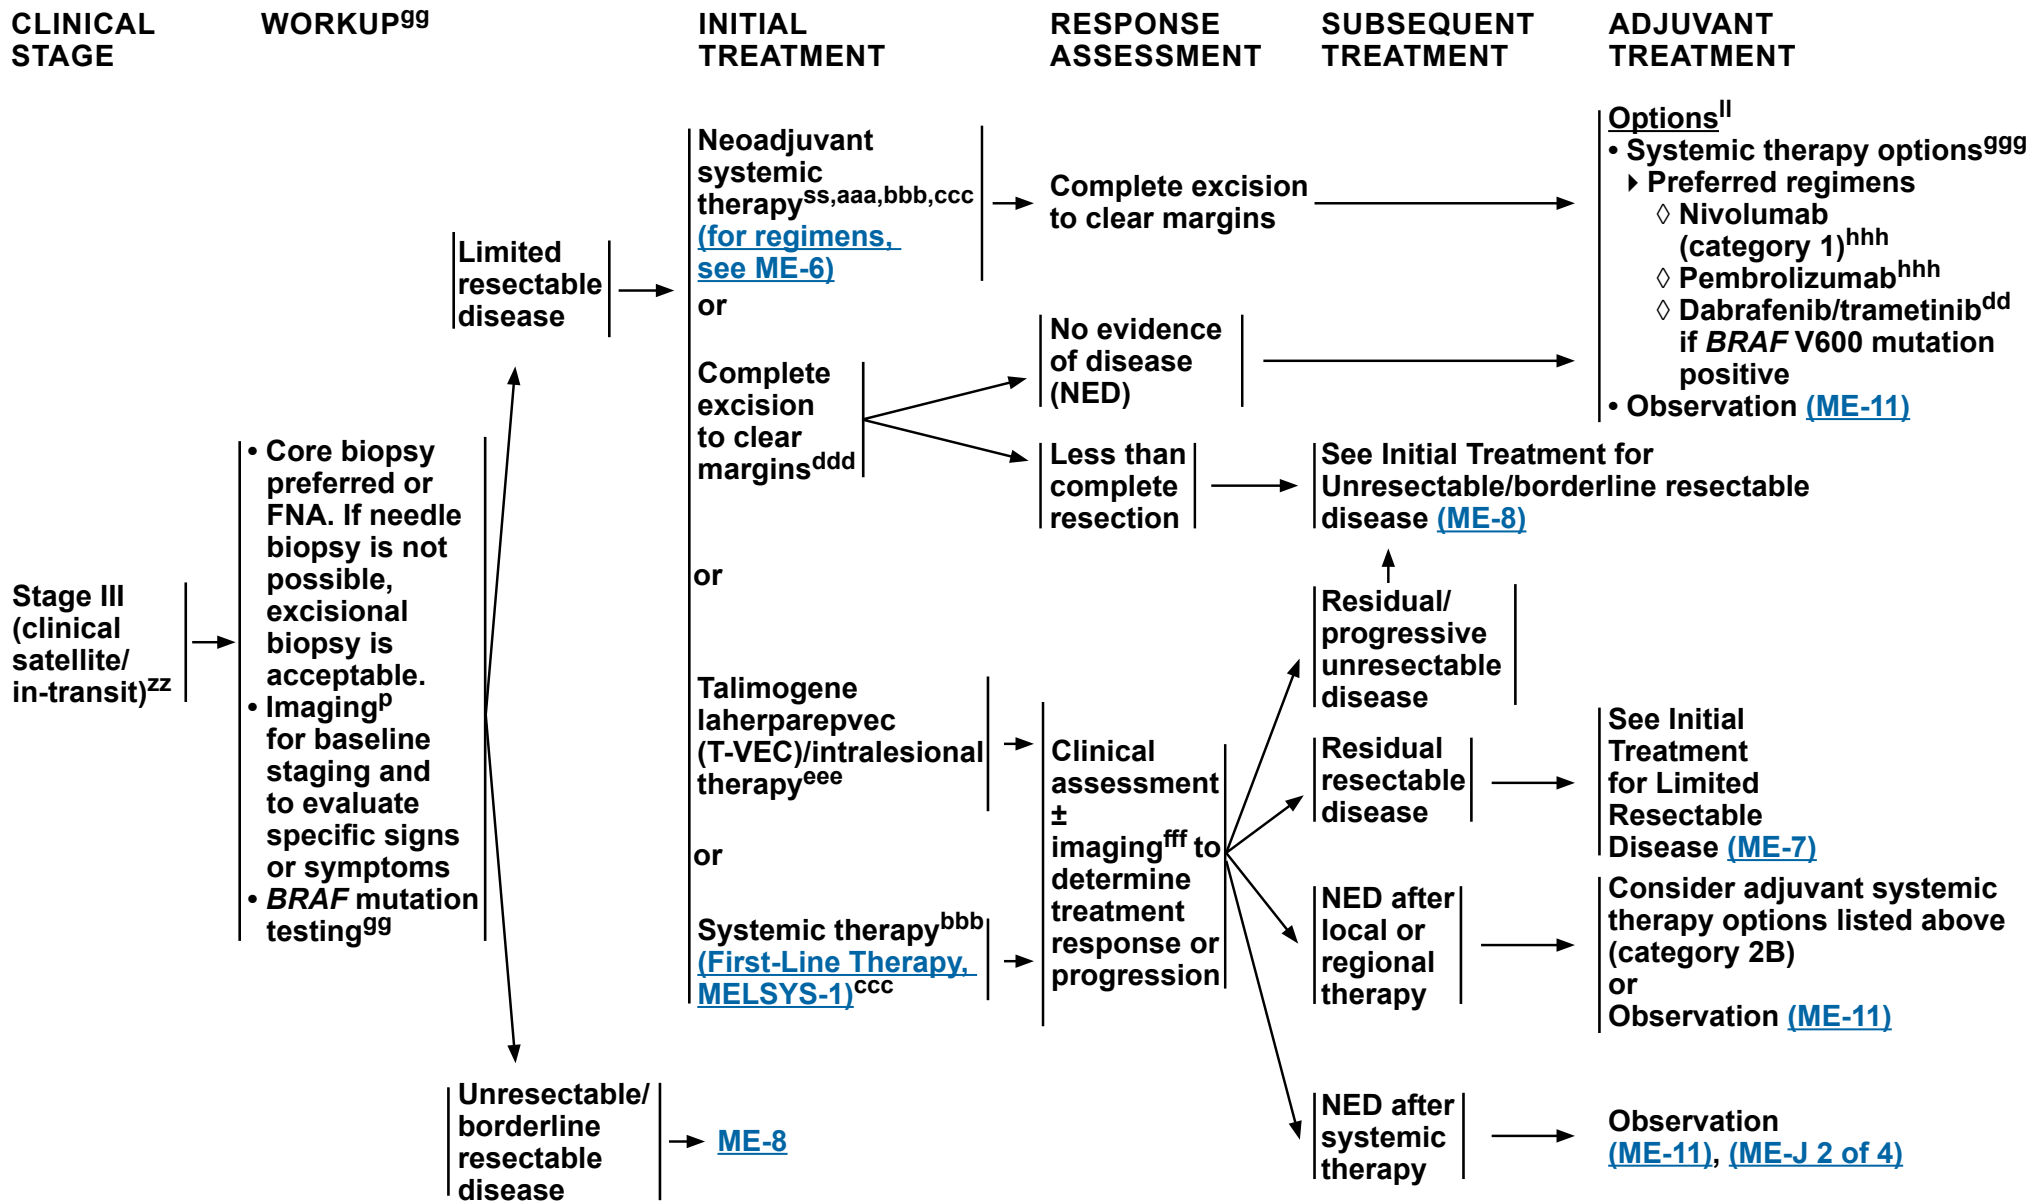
CLINICAL STAGE

WORKUP$^{gg}$

INITIAL TREATMENT

RESPONSE ASSESSMENT

SUBSEQUENT TREATMENT

ADJUVANT TREATMENT

Stage III (clinical satellite/ in-transit)$^{zz}$

• Core biopsy preferred or FNA. If needle biopsy is not possible, excisional biopsy is acceptable.
• Imaging$^{p}$ for baseline staging and to evaluate specific signs or symptoms
• *BRAF* mutation testing$^{gg}$

Limited resectable disease

Neoadjuvant systemic therapy$^{ss,aaa,bbb,ccc}$ (for regimens, see ME-6)

or

Complete excision to clear margins$^{ddd}$

or

Talimogene laherparepvec (T-VEC)/intralesional therapy$^{eee}$

or

Systemic therapy$^{bbb}$ (First-Line Therapy, MELSYS-1)$^{ccc}$

Complete excision to clear margins

No evidence of disease (NED)

Less than complete resection

Clinical assessment ± imaging$^{fff}$ to determine treatment response or progression

Options$^{ll}$
• Systemic therapy options$^{ggg}$
‣ Preferred regimens
◊ Nivolumab (category 1)$^{hhh}$
◊ Pembrolizumab$^{hhh}$
◊ Dabrafenib/trametinib$^{dd}$ if *BRAF* V600 mutation positive
• Observation (ME-11)

See Initial Treatment for Unresectable/borderline resectable disease (ME-8)

Residual/ progressive unresectable disease

Residual resectable disease

See Initial Treatment for Limited Resectable Disease (ME-7)

NED after local or regional therapy

Consider adjuvant systemic therapy options listed above (category 2B) or Observation (ME-11)

NED after systemic therapy

Observation (ME-11), (ME-J 2 of 4)

Unresectable/ borderline resectable disease

ME-8